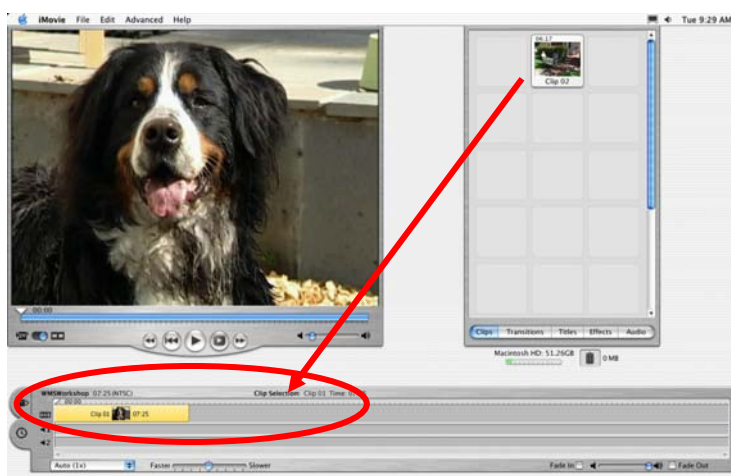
iMovie File Edit Advanced Help

Tue 9:29 AM

00:00

04:17
Clip 02

Clips Transitions Titles Effects Audio

Macintosh HD: 51.26GB

0 MB

WMSWorkshop 07:25 (NTSC)

Clip Selection: Clip 01 Time: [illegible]

Clip 01 07:25

Auto (1x)

Faster

Slower

Fade In

Fade Out